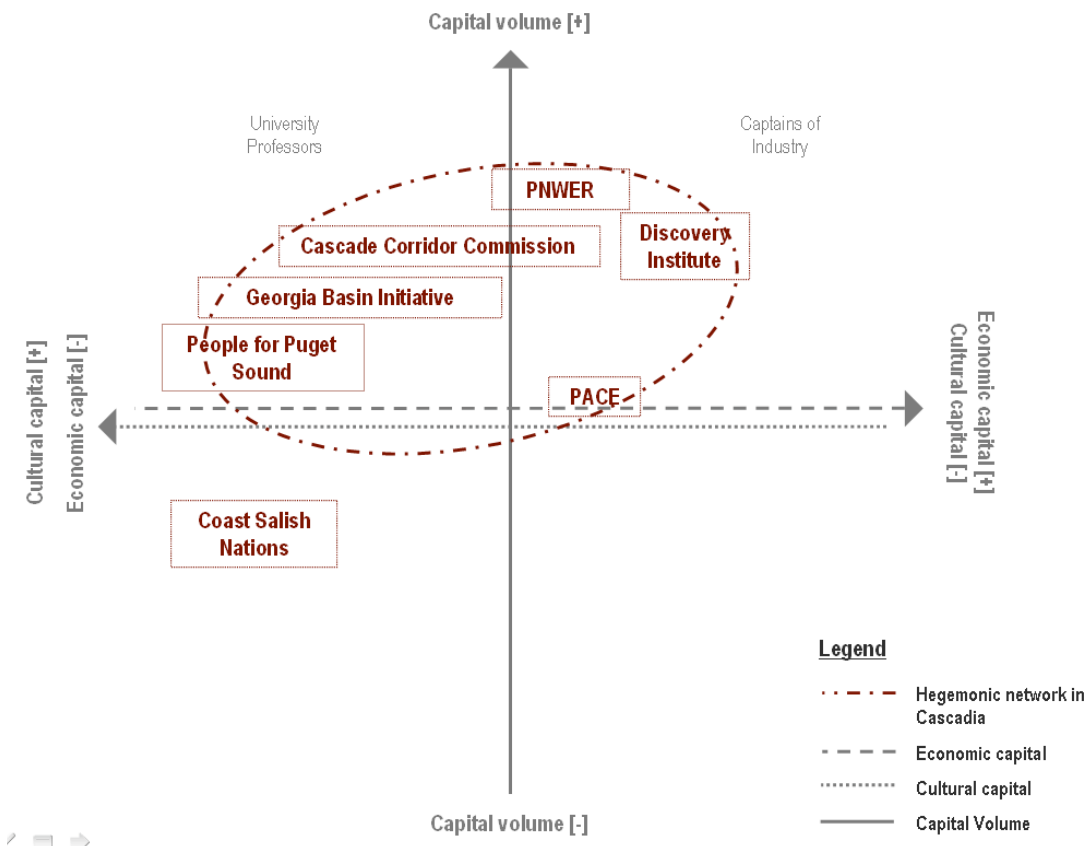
Capital volume [+]

University Professors

Captains of Industry

PNWER

Cascade Corridor Commission

Discovery Institute

Georgia Basin Initiative

People for Puget Sound

Cultural capital [+]
Economic capital [-]

Economic capital [+]
Cultural capital [-]

PACE

Coast Salish Nations

Legend

Hegemonic network in Cascadia

Economic capital

Cultural capital

Capital Volume

Capital volume [-]